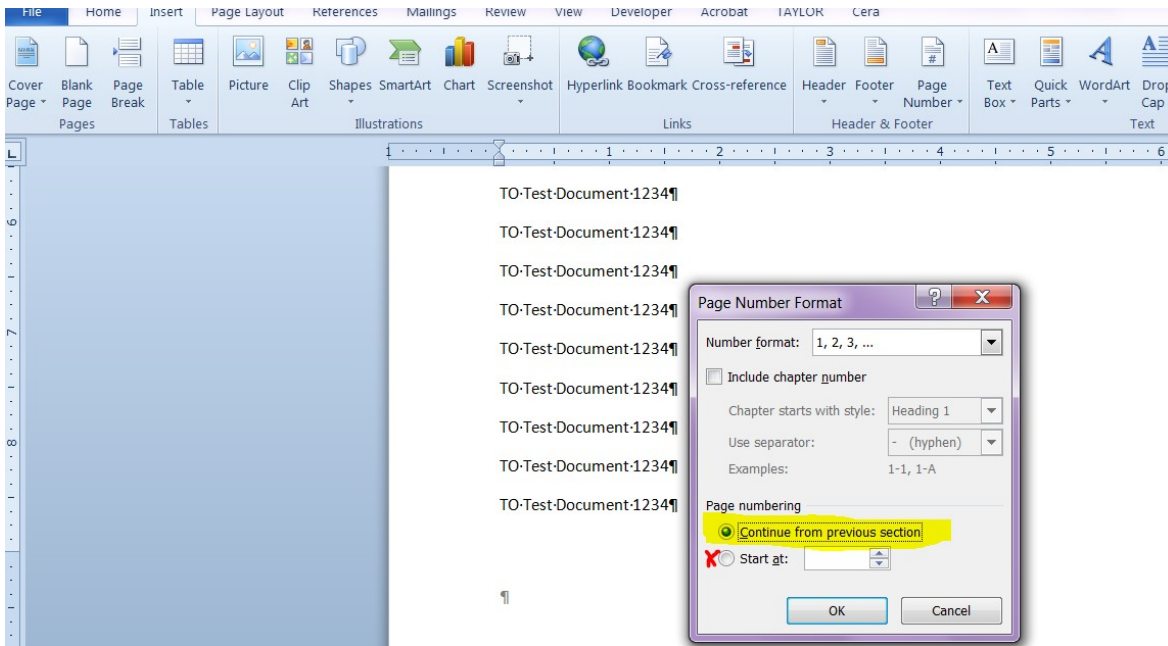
File Home Insert Page Layout References Mailings Review View Developer Acrobat TAYLOR Cera

Cover Page
Blank Page
Page Break
Pages

Table
Tables

Picture
Clip Art
Shapes
SmartArt
Chart
Screenshot
Illustrations

Hyperlink
Bookmark
Cross-reference
Links

Header
Footer
Page Number
Header & Footer

Text Box
Quick Parts
WordArt
Drop Cap
Text

1 2 3 4 5 6

TO·Test·Document·1234¶

TO·Test·Document·1234¶

TO·Test·Document·1234¶

TO·Test·Document·1234¶

TO·Test·Document·1234¶

TO·Test·Document·1234¶

TO·Test·Document·1234¶

TO·Test·Document·1234¶

TO·Test·Document·1234¶

¶

Page Number Format

Number format: 1, 2, 3, ...

Include chapter number

Chapter starts with style: Heading 1

Use separator: - (hyphen)

Examples: 1-1, 1-A

Page numbering

Continue from previous section

Start at:

OK Cancel